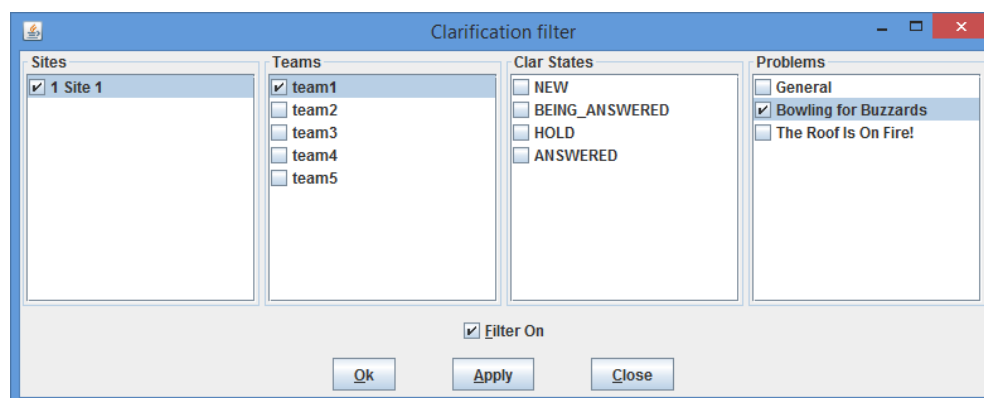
Clarification filter

Sites
1 Site 1

Teams
team1
team2
team3
team4
team5

Clar States
NEW
BEING_ANSWERED
HOLD
ANSWERED

Problems
General
Bowling for Buzzards
The Roof Is On Fire!

Filter On

Ok
Apply
Close